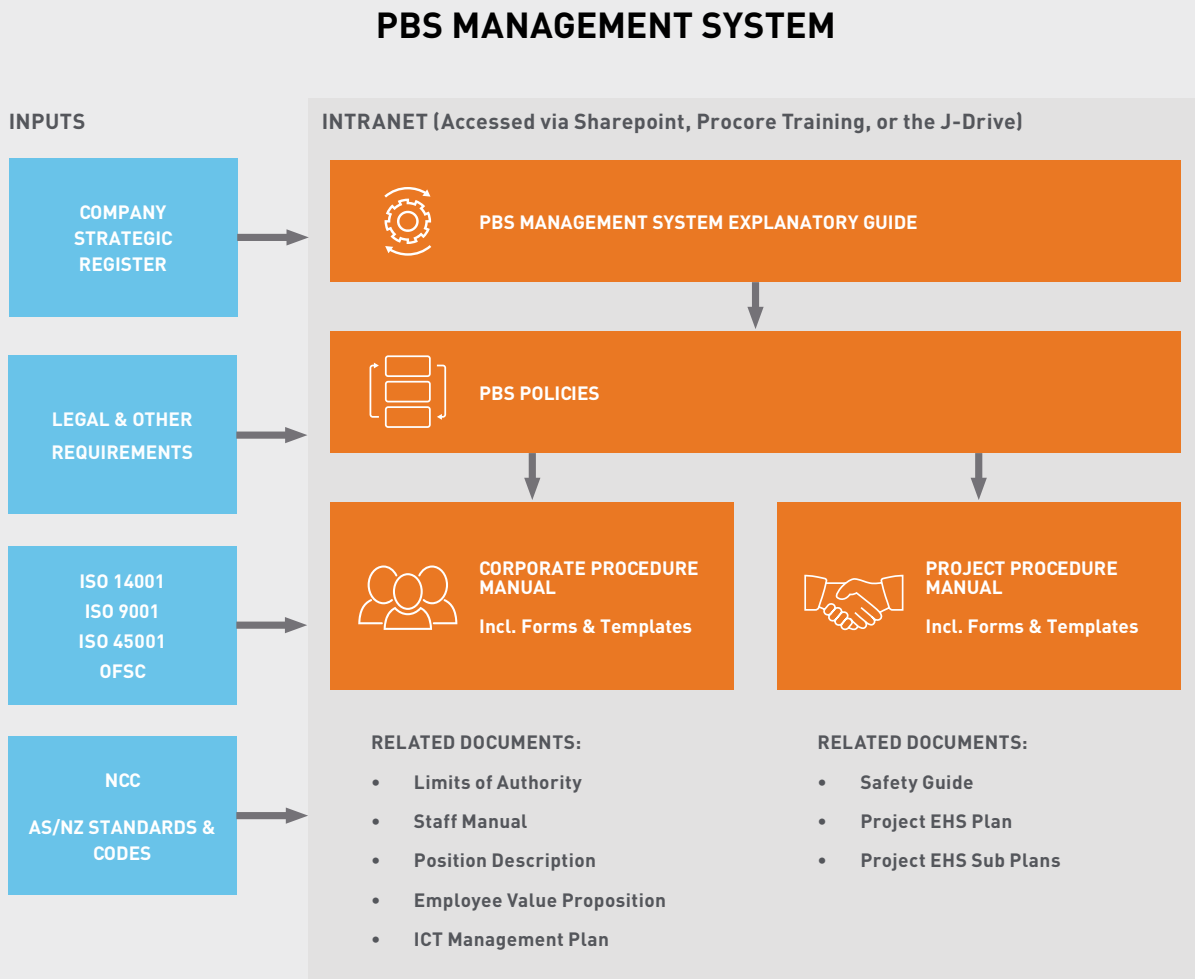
PBS MANAGEMENT SYSTEM

INPUTS

COMPANY STRATEGIC REGISTER

LEGAL & OTHER REQUIREMENTS

ISO 14001
ISO 9001
ISO 45001
OFSC

NCC

AS/NZ STANDARDS & CODES

INTRANET (Accessed via Sharepoint, Procore Training, or the J-Drive)

PBS MANAGEMENT SYSTEM EXPLANATORY GUIDE

PBS POLICIES

CORPORATE PROCEDURE MANUAL

Incl. Forms & Templates

PROJECT PROCEDURE MANUAL

Incl. Forms & Templates

RELATED DOCUMENTS:

• Limits of Authority
• Staff Manual
• Position Description
• Employee Value Proposition
• ICT Management Plan

RELATED DOCUMENTS:

• Safety Guide
• Project EHS Plan
• Project EHS Sub Plans